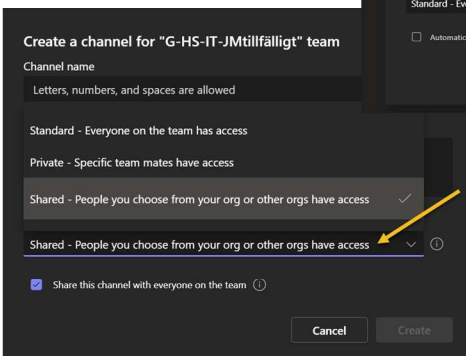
Standard - Eve

Automatic

Create a channel for "G-HS-IT-JMtillfälligt" team

Channel name

Letters, numbers, and spaces are allowed

Standard - Everyone on the team has access

Private - Specific team mates have access

Shared - People you choose from your org or other orgs have access

Shared - People you choose from your org or other orgs have access

Share this channel with everyone on the team

Cancel

Create